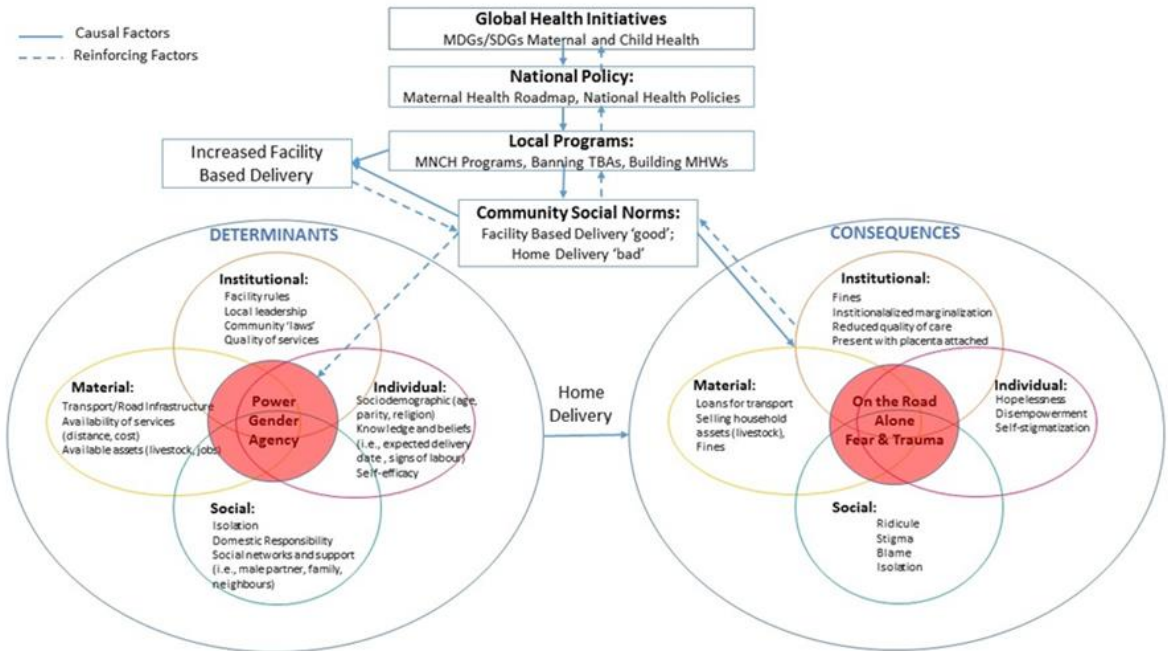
Causal Factors
Reinforcing Factors

Global Health Initiatives
MDGs/SDGs Maternal and Child Health

National Policy:
Maternal Health Roadmap, National Health Policies

Local Programs:
MNCH Programs, Banning TBAs, Building MHWs

Increased Facility Based Delivery

Community Social Norms:
Facility Based Delivery 'good'; Home Delivery 'bad'

DETERMINANTS

Institutional:
Facility rules
Local leadership
Community 'laws'
Quality of services

Material:
Transport/Road Infrastructure
Availability of services (distance, cost)
Available assets (livestock, jobs)

Power
Gender
Agency

Individual:
Sociodemographic (age, parity, religion)
Knowledge and beliefs (i.e., expected delivery date, signs of labour)
Self-efficacy

Social:
Isolation
Domestic Responsibility
Social networks and support (i.e., male partner, family, neighbours)

Home Delivery

CONSEQUENCES

Institutional:
Fines
Institutionalized marginalization
Reduced quality of care
Present with placenta attached

Material:
Loans for transport
Selling household assets (livestock),
Fines

On the Road
Alone
Fear & Trauma

Individual:
Hopelessness
Disempowerment
Self-stigmatization

Social:
Ridicule
Stigma
Blame
Isolation